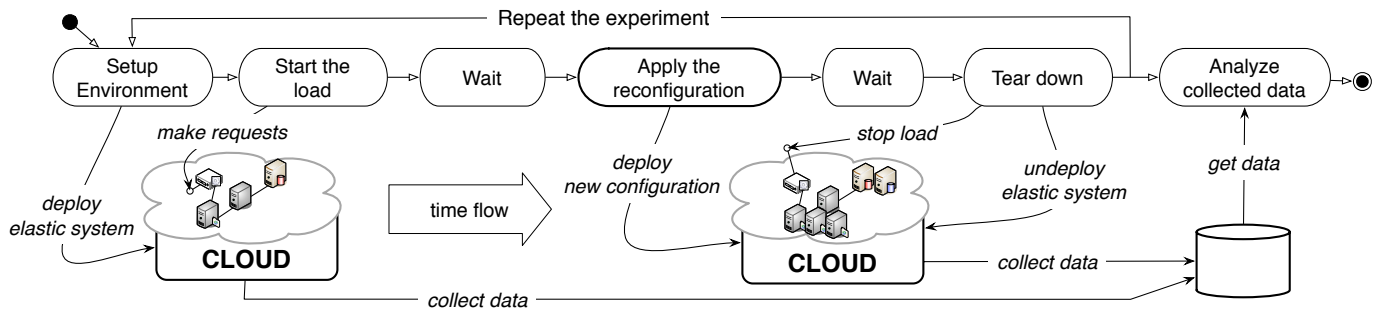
Repeat the experiment

Setup Environment

Start the load

Wait

Apply the reconfiguration

Wait

Tear down

Analyze collected data

make requests

deploy elastic system

CLOUD

time flow

deploy new configuration

stop load

undeploy elastic system

get data

CLOUD

collect data

collect data